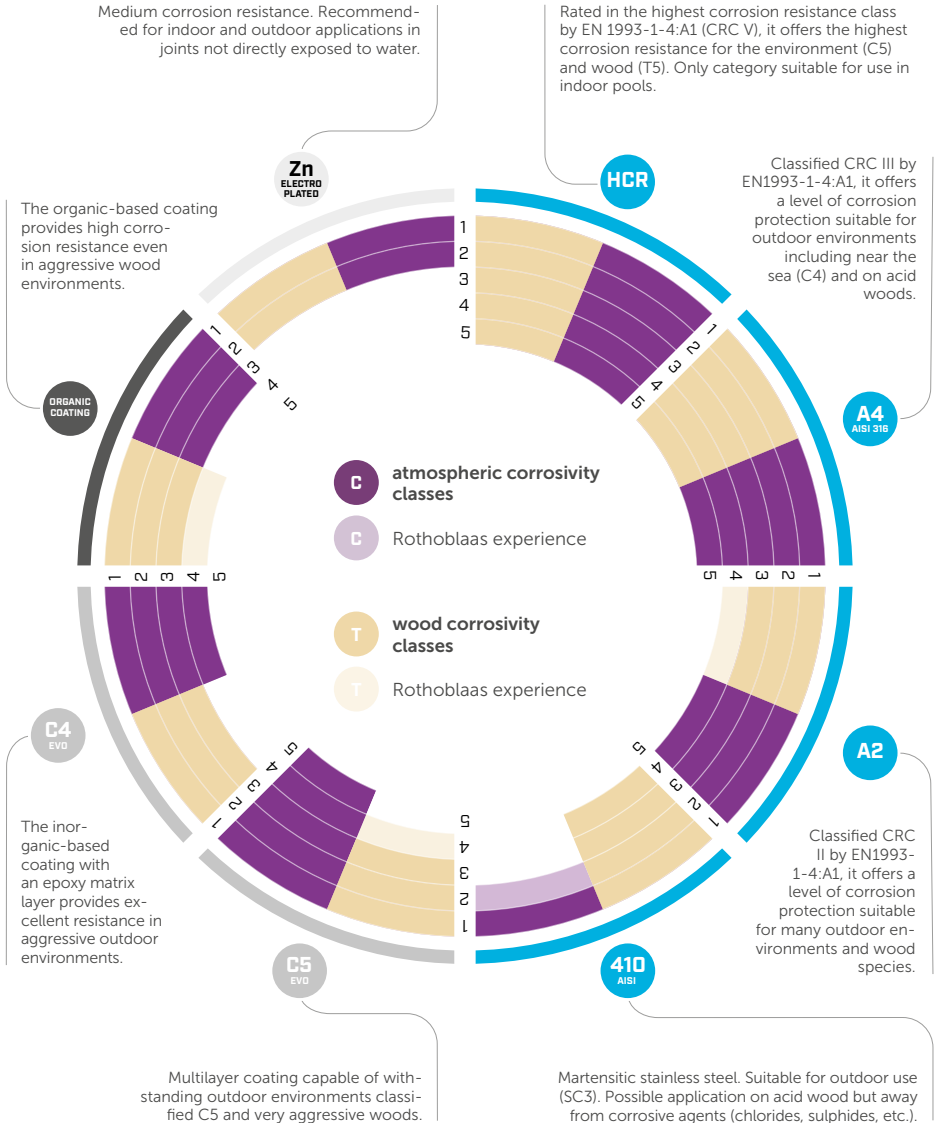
Medium corrosion resistance. Recommended for indoor and outdoor applications in joints not directly exposed to water.

Rated in the highest corrosion resistance class by EN 1993-1-4:A1 (CRC V), it offers the highest corrosion resistance for the environment (C5) and wood (T5). Only category suitable for use in indoor pools.

Zn
ELECTRO PLATED

HCR

Classified CRC III by EN1993-1-4:A1, it offers a level of corrosion protection suitable for outdoor environments including near the sea (C4) and on acid woods.

The organic-based coating provides high corrosion resistance even in aggressive wood environments.

ORGANIC COATING

A4
AISI 316

1
2
3
4
5

C atmospheric corrosivity classes

C Rothoblaas experience

T wood corrosivity classes

T Rothoblaas experience

C4
EVO

A2

The inorganic-based coating with an epoxy matrix layer provides excellent resistance in aggressive outdoor environments.

Classified CRC II by EN1993-1-4:A1, it offers a level of corrosion protection suitable for many outdoor environments and wood species.

C5
EVO

410
AISI

Multilayer coating capable of withstanding outdoor environments classified C5 and very aggressive woods.

Martensitic stainless steel. Suitable for outdoor use (SC3). Possible application on acid wood but away from corrosive agents (chlorides, sulphides, etc.).